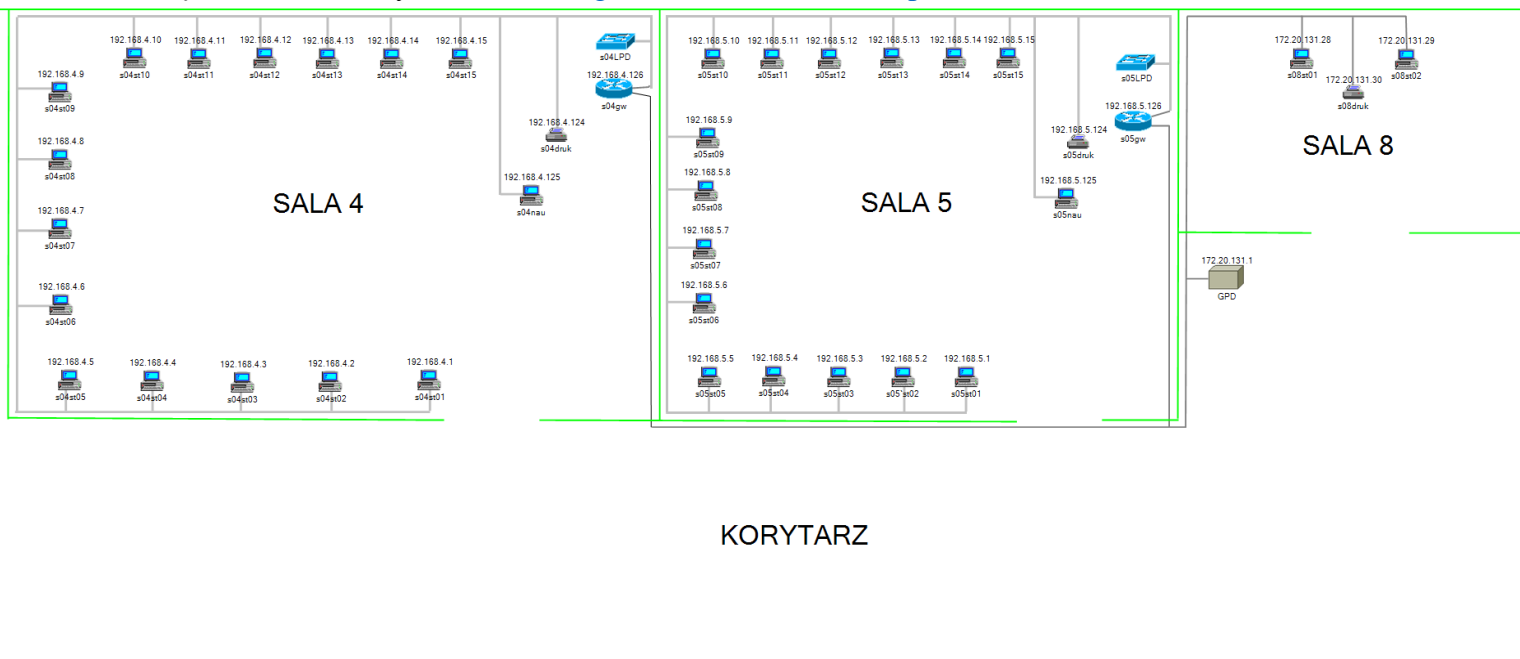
192.168.4.10
s04st10
192.168.4.11
s04st11
192.168.4.12
s04st12
192.168.4.13
s04st13
192.168.4.14
s04st14
192.168.4.15
s04st15
s04LPD
192.168.4.126
s04gw
192.168.4.9
s04st09
192.168.4.8
s04st08
192.168.4.124
s04druk
SALA 4
192.168.4.125
s04nau
192.168.4.7
s04st07
192.168.4.6
s04st06
192.168.4.5
s04st05
192.168.4.4
s04st04
192.168.4.3
s04st03
192.168.4.2
s04st02
192.168.4.1
s04st01

192.168.5.10
s05st10
192.168.5.11
s05st11
192.168.5.12
s05st12
192.168.5.13
s05st13
192.168.5.14
s05st14
192.168.5.15
s05st15
s05LPD
192.168.5.126
s05gw
192.168.5.9
s05st09
192.168.5.124
s05druk
192.168.5.8
s05st08
SALA 5
192.168.5.125
s05nau
192.168.5.7
s05st07
192.168.5.6
s05st06
192.168.5.5
s05st05
192.168.5.4
s05st04
192.168.5.3
s05st03
192.168.5.2
s05st02
192.168.5.1
s05st01

172.20.131.28
s08st01
172.20.131.30
s08druk
172.20.131.29
s08st02
SALA 8
172.20.131.1
GPD

KORYTARZ